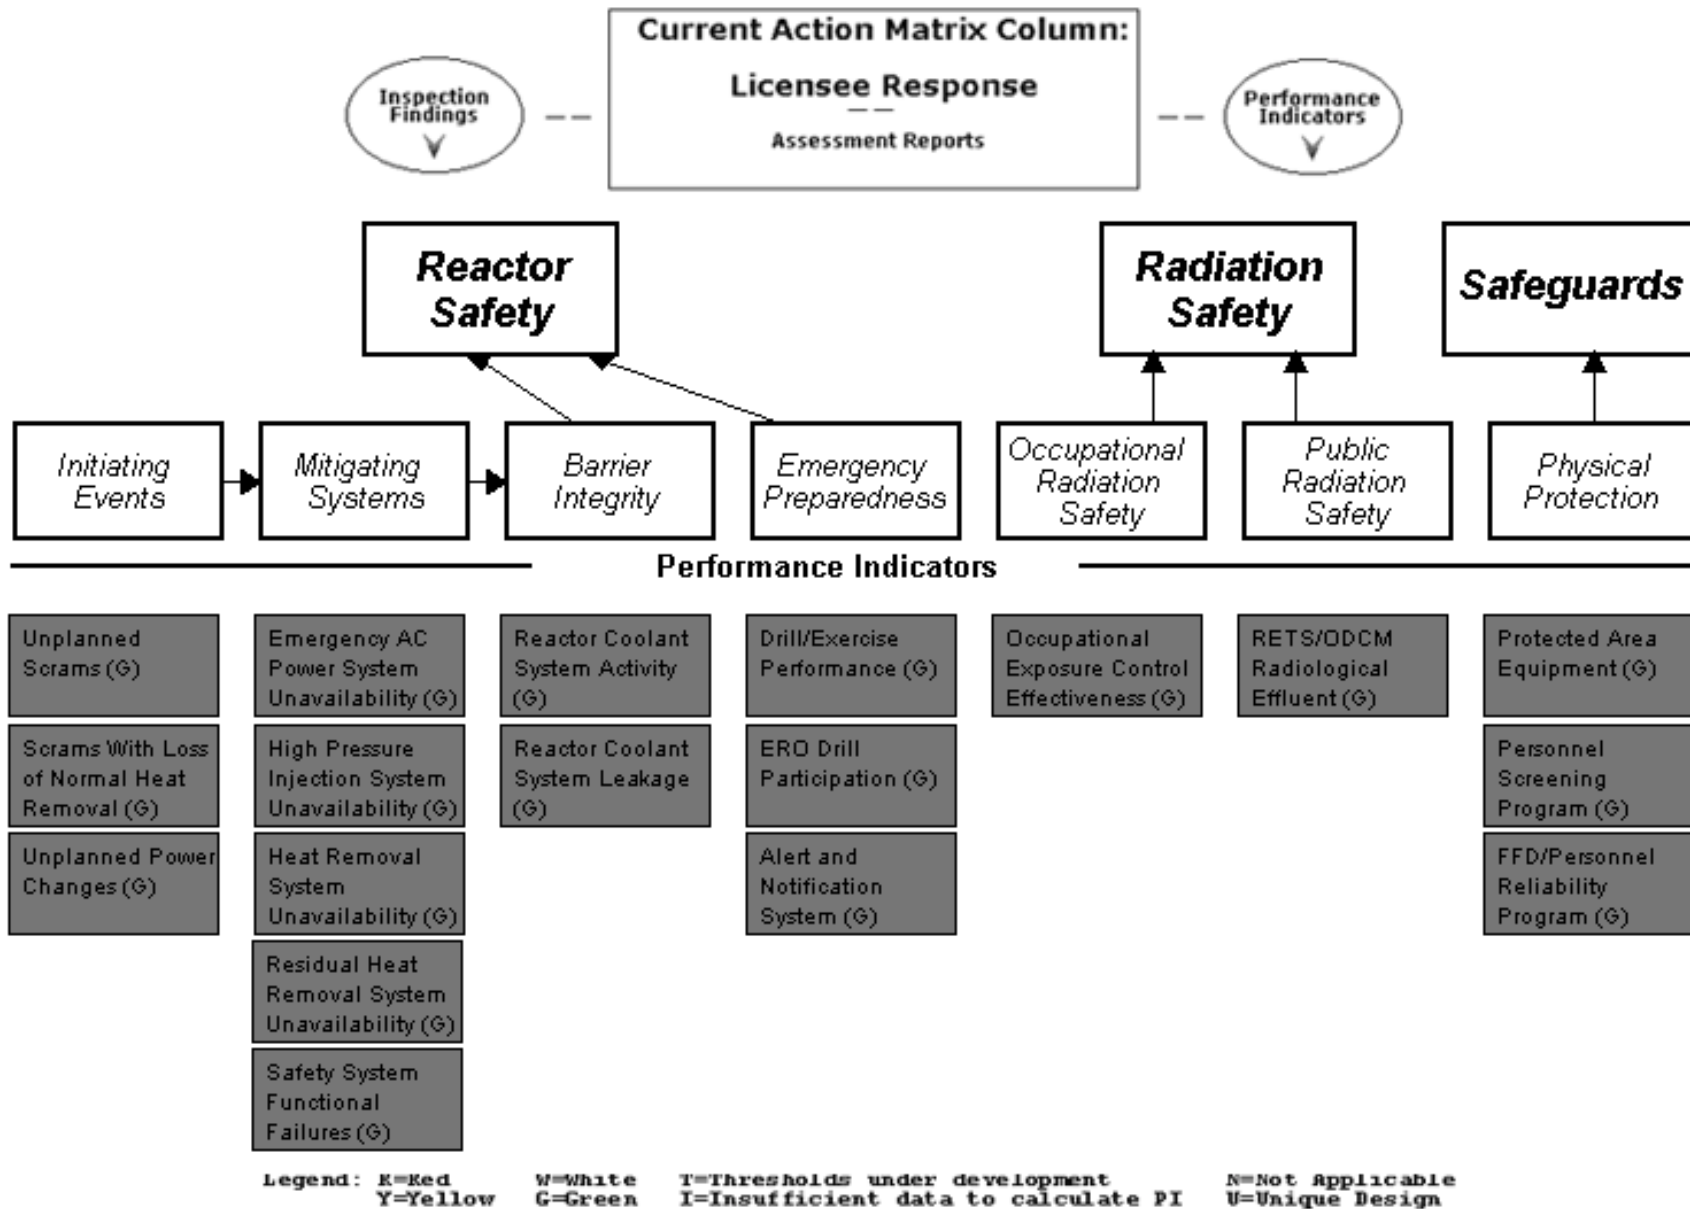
Current Action Matrix Column:

Licensee Response

Assessment Reports

Inspection Findings

Performance Indicators

Reactor Safety

Radiation Safety

Safeguards

Initiating Events

Mitigating Systems

Barrier Integrity

Emergency Preparedness

Occupational Radiation Safety

Public Radiation Safety

Physical Protection

Performance Indicators

Unplanned Scrams (G)

Scrams With Loss of Normal Heat Removal (G)

Unplanned Power Changes (G)

Emergency AC Power System Unavailability (G)

High Pressure Injection System Unavailability (G)

Heat Removal System Unavailability (G)

Residual Heat Removal System Unavailability (G)

Safety System Functional Failures (G)

Reactor Coolant System Activity (G)

Reactor Coolant System Leakage (G)

Drill/Exercise Performance (G)

ERO Drill Participation (G)

Alert and Notification System (G)

Occupational Exposure Control Effectiveness (G)

RETS/ODCM Radiological Effluent (G)

Protected Area Equipment (G)

Personnel Screening Program (G)

FFD/Personnel Reliability Program (G)

Legend: R=Red W=White T=Thresholds under development N=Not Applicable
Y=Yellow G=Green I=Insufficient data to calculate PI U=Unique Design